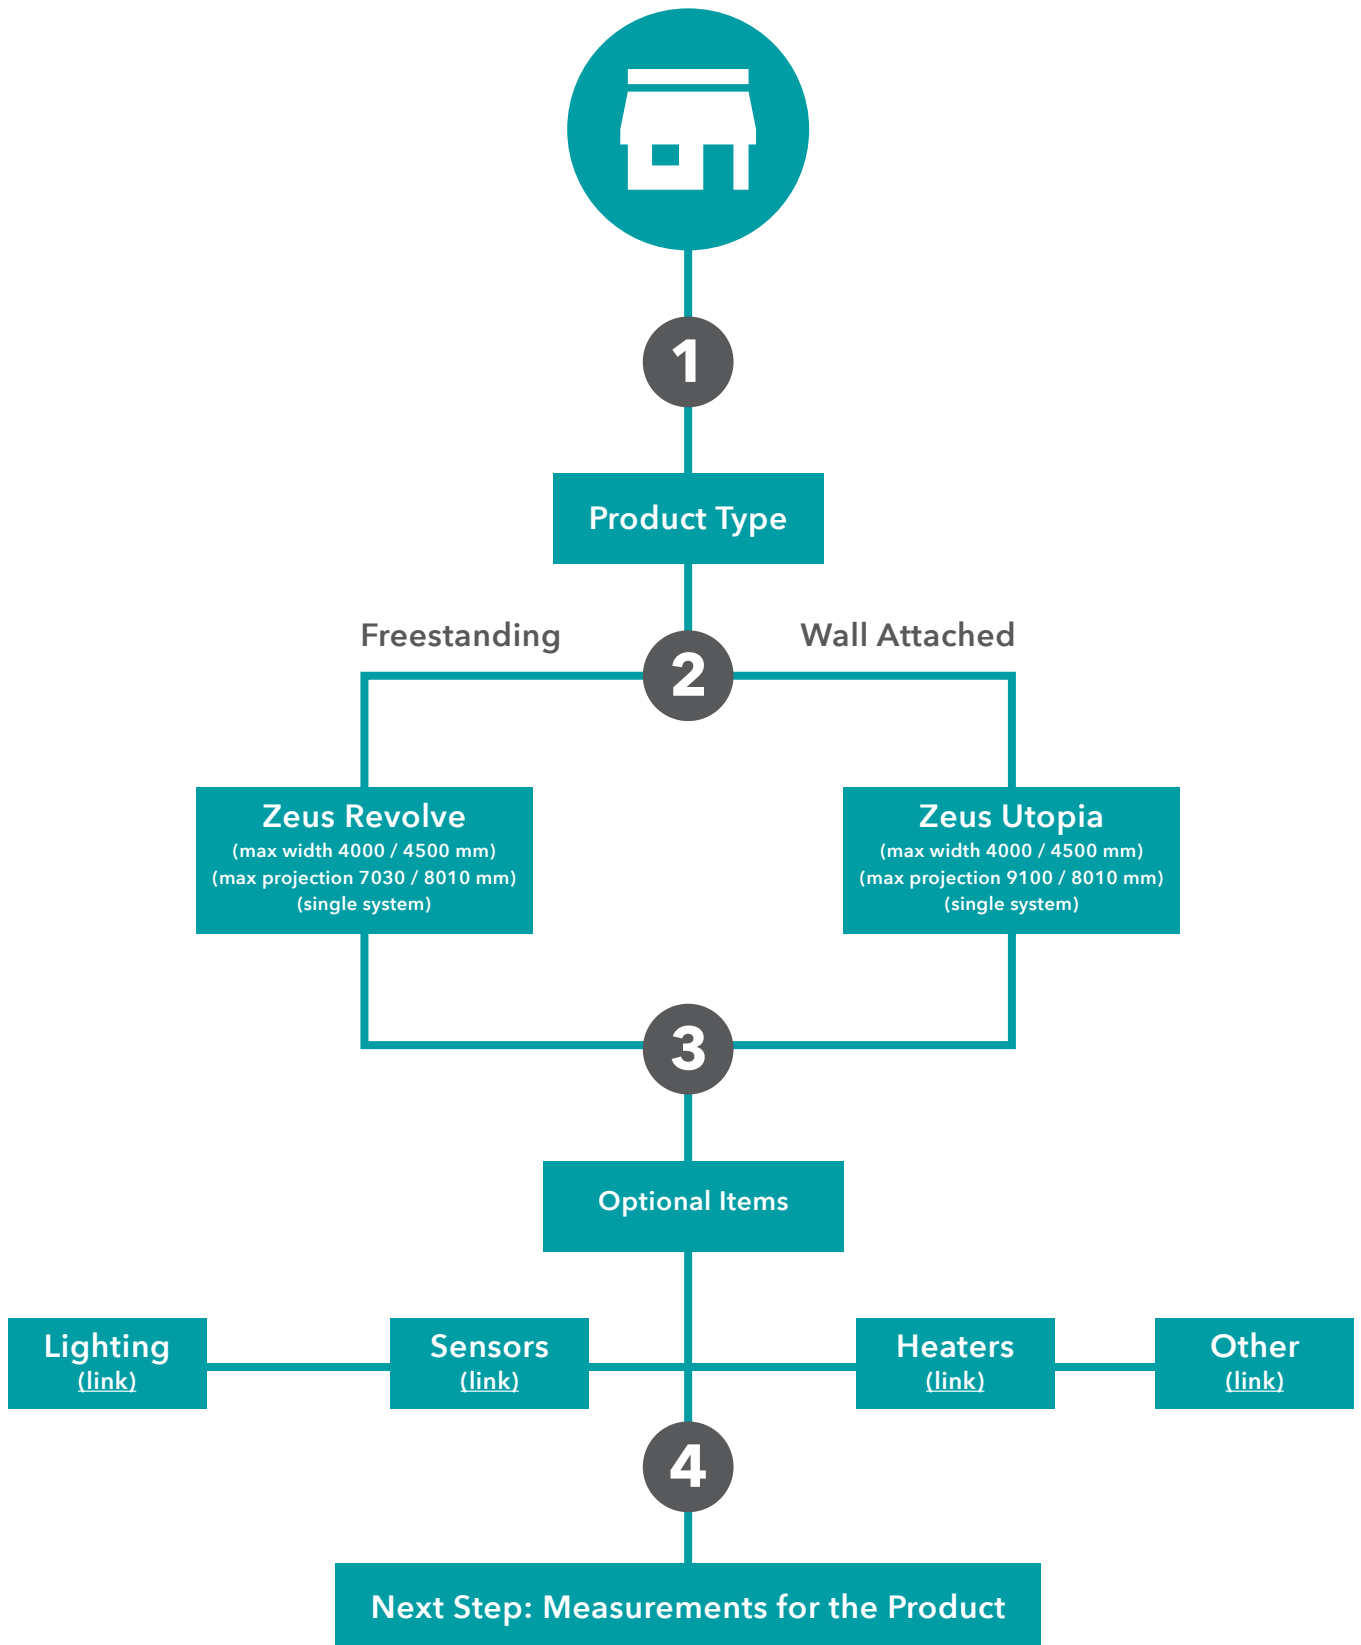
1

Product Type

Freestanding

2

Wall Attached

Zeus Revolve
(max width 4000 / 4500 mm)
(max projection 7030 / 8010 mm)
(single system)

Zeus Utopia
(max width 4000 / 4500 mm)
(max projection 9100 / 8010 mm)
(single system)

3

Optional Items

Lighting
(link)

Sensors
(link)

Heaters
(link)

Other
(link)

4

Next Step: Measurements for the Product